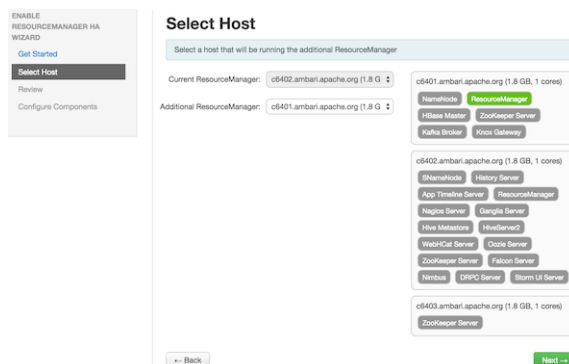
ENABLE RESOURCEMANAGER HA WIZARD

Get Started

Select Host

Review

Configure Components

Select Host

Select a host that will be running the additional ResourceManager

Current ResourceManager: c6402.ambari.apache.org (1.8 G

Additional ResourceManager: c6401.ambari.apache.org (1.8 G

c6401.ambari.apache.org (1.8 GB, 1 cores)

NameNode ResourceManager HBase Master ZooKeeper Server Kafka Broker Knox Gateway

c6402.ambari.apache.org (1.8 GB, 1 cores)

SNameNode History Server App Timeline Server ResourceManager Nagios Server Ganglia Server Hive Metastore HiveServer2 WebHCat Server Oozie Server ZooKeeper Server Falcon Server Nimbus DRPC Server Storm UI Server

c6403.ambari.apache.org (1.8 GB, 1 cores)

ZooKeeper Server

← Back

Next →